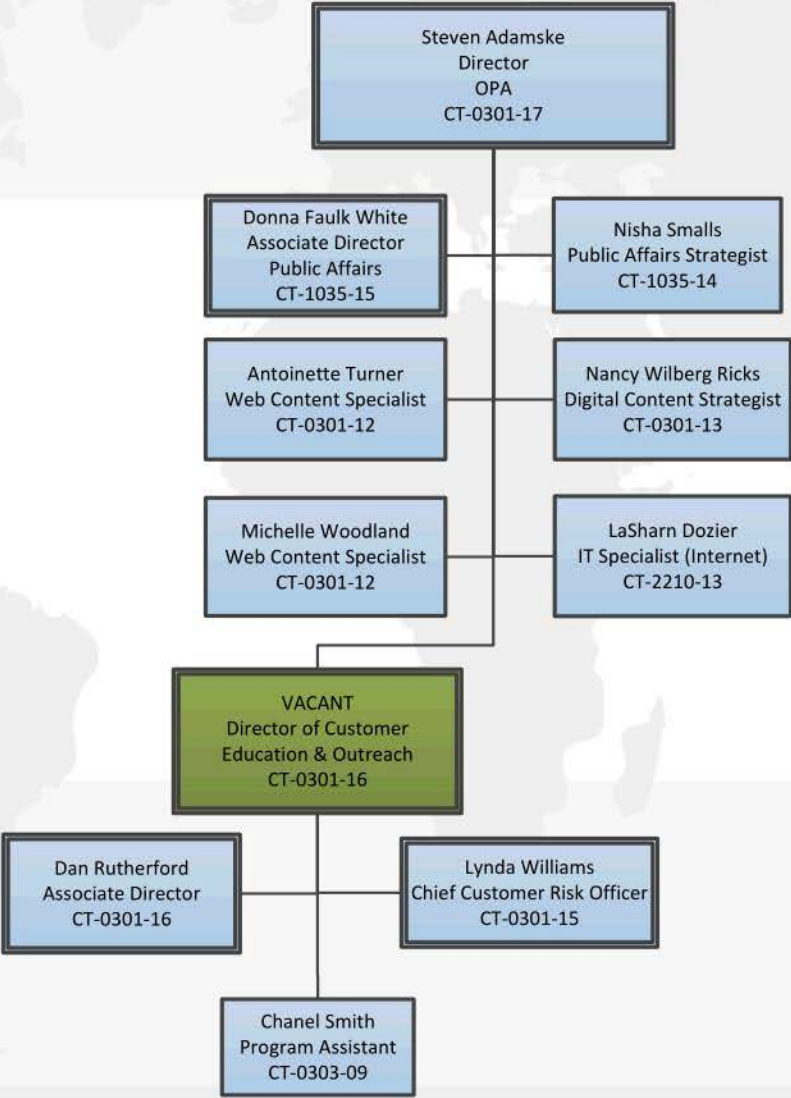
Steven Adamske
Director
OPA
CT-0301-17

Donna Faulk White
Associate Director
Public Affairs
CT-1035-15

Nisha Smalls
Public Affairs Strategist
CT-1035-14

Antoinette Turner
Web Content Specialist
CT-0301-12

Nancy Wilberg Ricks
Digital Content Strategist
CT-0301-13

Michelle Woodland
Web Content Specialist
CT-0301-12

LaSharn Dozier
IT Specialist (Internet)
CT-2210-13

VACANT
Director of Customer
Education & Outreach
CT-0301-16

Dan Rutherford
Associate Director
CT-0301-16

Lynda Williams
Chief Customer Risk Officer
CT-0301-15

Chanel Smith
Program Assistant
CT-0303-09